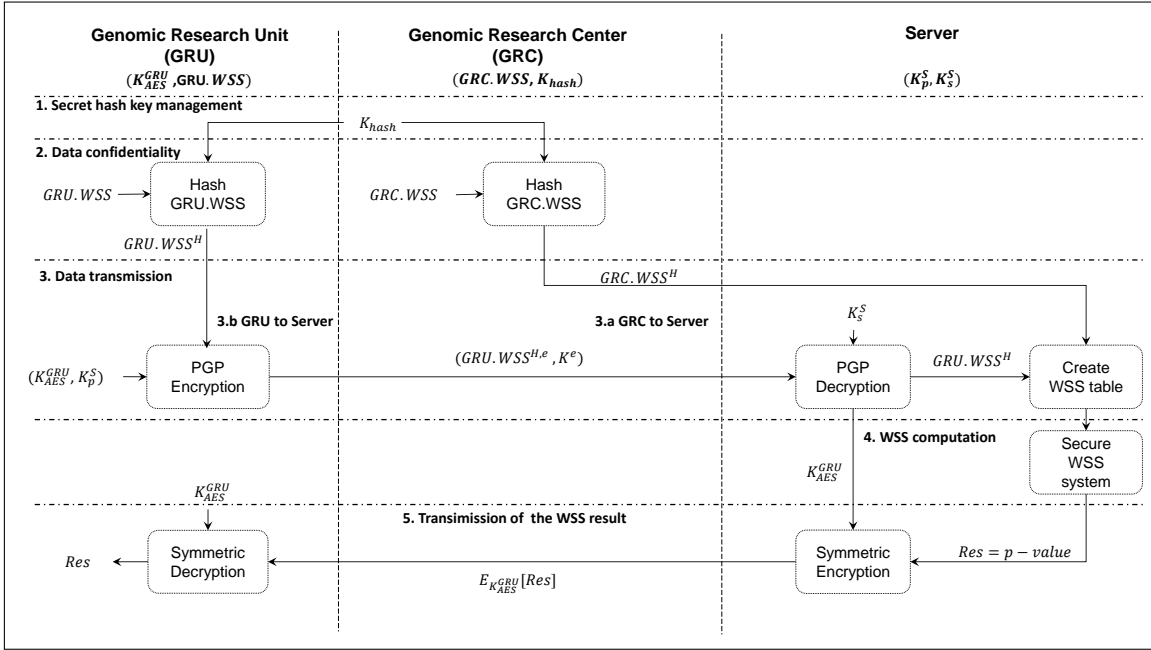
Genomic Research Unit (GRU)

$(K_{AES}^{GRU}$, GRU.$WSS)$

Genomic Research Center (GRC)

$(GRC.WSS, K_{hash})$

Server

$(K_p^S, K_s^S)$

1. Secret hash key management

$K_{hash}$

2. Data confidentiality

$GRU.WSS$

Hash GRU.WSS

$GRC.WSS$

Hash GRC.WSS

$GRU.WSS^H$

3. Data transmission

$GRC.WSS^H$

3.b GRU to Server

3.a GRC to Server

$K_s^S$

$(K_{AES}^{GRU}, K_p^S)$

PGP Encryption

$(GRU.WSS^{H,e}, K^e)$

PGP Decryption

$GRU.WSS^H$

Create WSS table

4. WSS computation

$K_{AES}^{GRU}$

Secure WSS system

$K_{AES}^{GRU}$

5. Transimission of the WSS result

$Res$

Symmetric Decryption

$E_{K_{AES}^{GRU}}[Res]$

Symmetric Encryption

$Res = p - value$